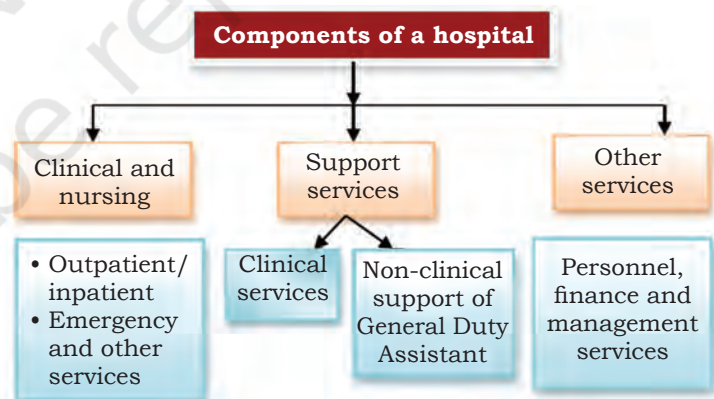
Components of a hospital

Clinical and nursing

Support services

Other services

• Outpatient/ inpatient
• Emergency and other services

Clinical services

Non-clinical support of General Duty Assistant

Personnel, finance and management services